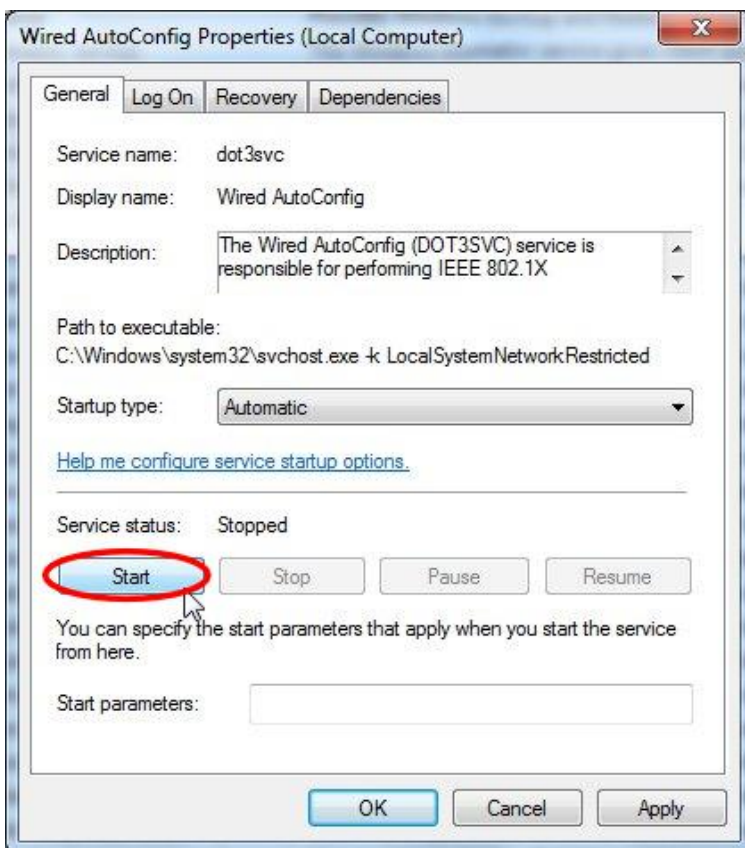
Wired AutoConfig Properties (Local Computer)

General | Log On | Recovery | Dependencies

Service name: dot3svc

Display name: Wired AutoConfig

Description: The Wired AutoConfig (DOT3SVC) service is responsible for performing IEEE 802.1X

Path to executable:
C:\Windows\system32\svchost.exe -k LocalSystemNetworkRestricted

Startup type: Automatic

Help me configure service startup options.

Service status: Stopped

Start | Stop | Pause | Resume

You can specify the start parameters that apply when you start the service from here.

Start parameters:

OK | Cancel | Apply